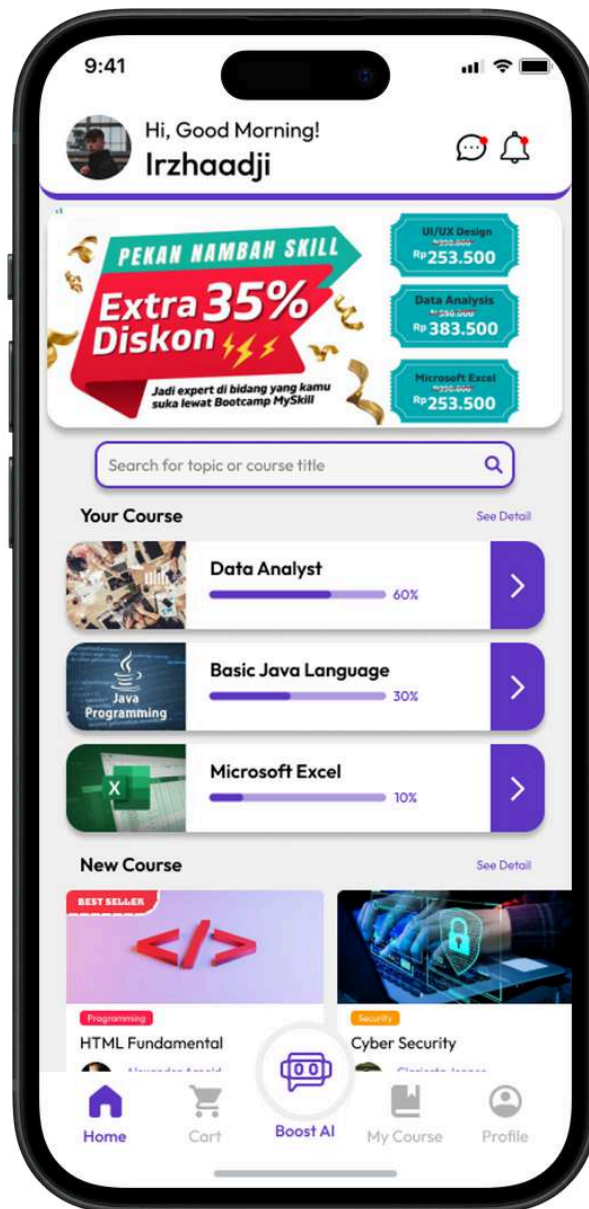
9:41

Hi, Good Morning!
Irzhaadji

PEKAN NAMBAH SKILL
Extra 35% Diskon
Jadi expert di bidang yang kamu suka lewat Bootcamp MySkill

UI/UX Design
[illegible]
Rp 253.500

Data Analysis
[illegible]
Rp 383.500

Microsoft Excel
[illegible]
Rp 253.500

Search for topic or course title

Your Course
See Detail

Data Analyst
60%

Java Programming
Basic Java Language
30%

Microsoft Excel
10%

New Course
See Detail

BEST SELLER
Programming
HTML Fundamental
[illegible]

Security
Cyber Security
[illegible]

Home
Cart
Boost AI
My Course
Profile